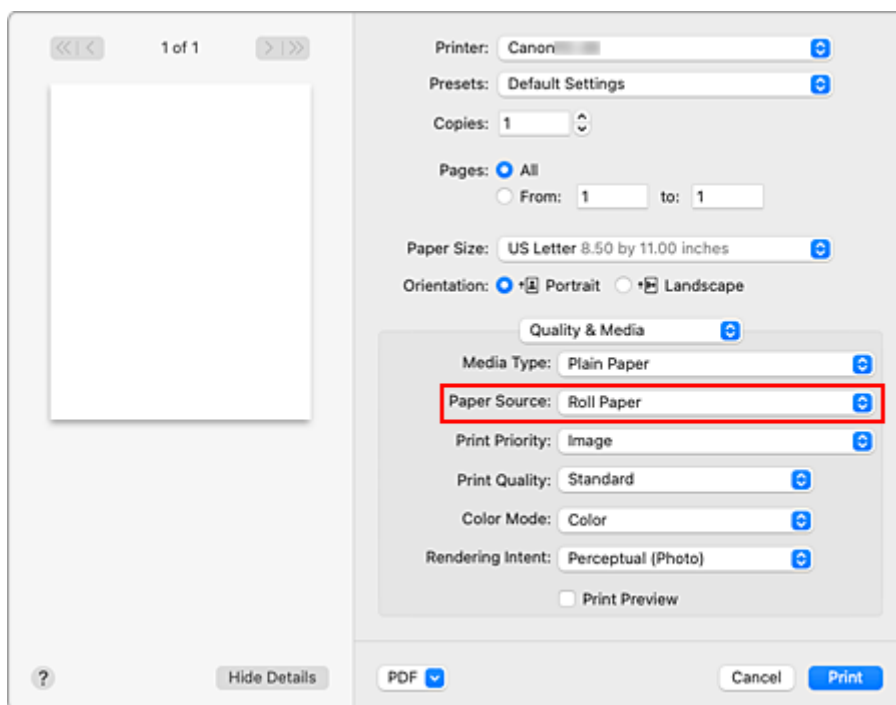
1 of 1

Printer: Canon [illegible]

Presets: Default Settings

Copies: 1

Pages: All

From: 1 to: 1

Paper Size: US Letter 8.50 by 11.00 inches

Orientation: Portrait Landscape

Quality & Media

Media Type: Plain Paper

Paper Source: Roll Paper

Print Priority: Image

Print Quality: Standard

Color Mode: Color

Rendering Intent: Perceptual (Photo)

Print Preview

?

Hide Details

PDF

Cancel

Print